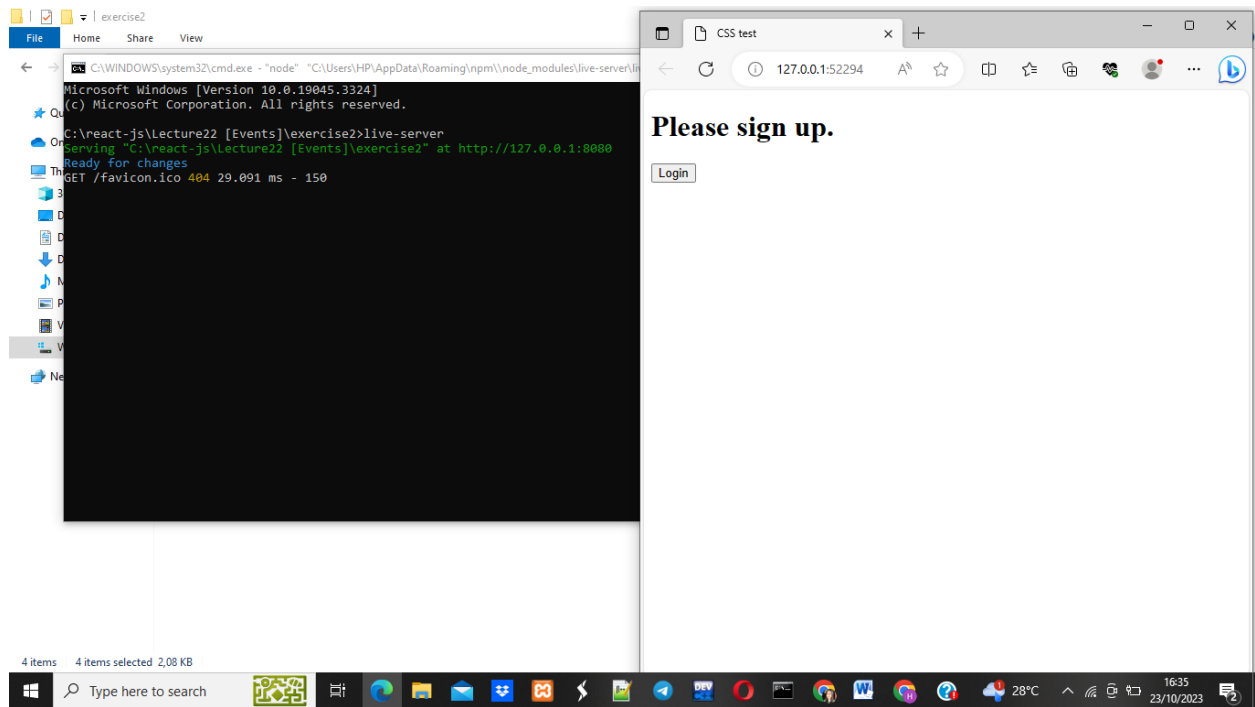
exercise2
File Home Share View

C:\WINDOWS\system32\cmd.exe - "node" "C:\Users\HP\AppData\Roaming\npm\\node_modules\live-server\li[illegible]

Microsoft Windows [Version 10.0.19045.3324]
(c) Microsoft Corporation. All rights reserved.

C:\react-js\Lecture22 [Events]\exercise2>live-server
Serving "C:\react-js\Lecture22 [Events]\exercise2" at http://127.0.0.1:8080
Ready for changes
GET /favicon.ico 404 29.091 ms - 150

Qu
On
Th
3
D
D
D
M
P
V
W
Ne

4 items 4 items selected 2,08 KB

CSS test
127.0.0.1:52294

Please sign up.

Login

Type here to search
28°C
16:35
23/10/2023
2